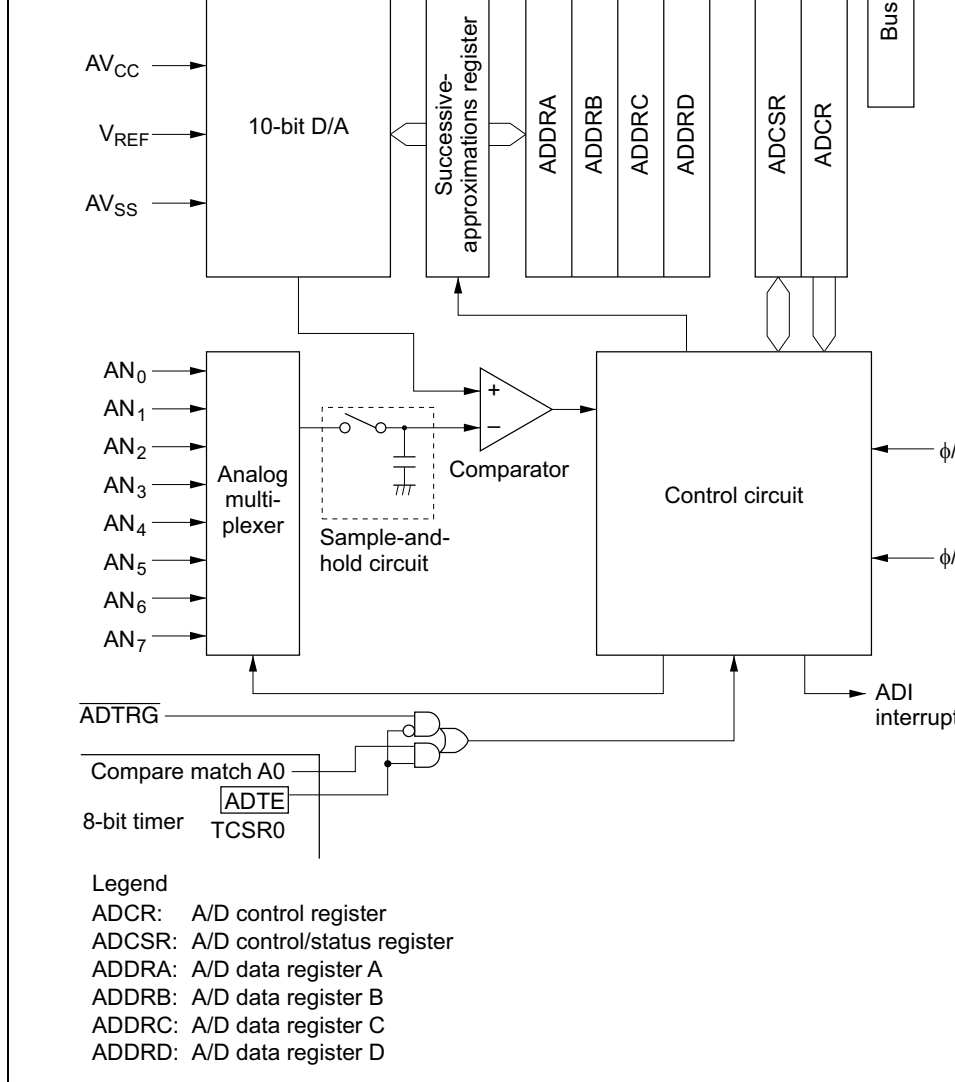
Bus

$AV_{CC}$

$V_{REF}$

$AV_{SS}$

10-bit D/A

Successive-approximations register

ADDRA

ADDRB

ADDRC

ADDRD

ADCSR

ADCR

$AN_0$

$AN_1$

$AN_2$

$AN_3$

$AN_4$

$AN_5$

$AN_6$

$AN_7$

Analog multi-plexer

+

–

Comparator

Sample-and-hold circuit

Control circuit

φ/

φ/

ADI interrupt

$\overline{ADTRG}$

Compare match A0

ADTE

8-bit timer

TCSR0

Legend
ADCR: A/D control register
ADCSR: A/D control/status register
ADDRA: A/D data register A
ADDRB: A/D data register B
ADDRC: A/D data register C
ADDRD: A/D data register D